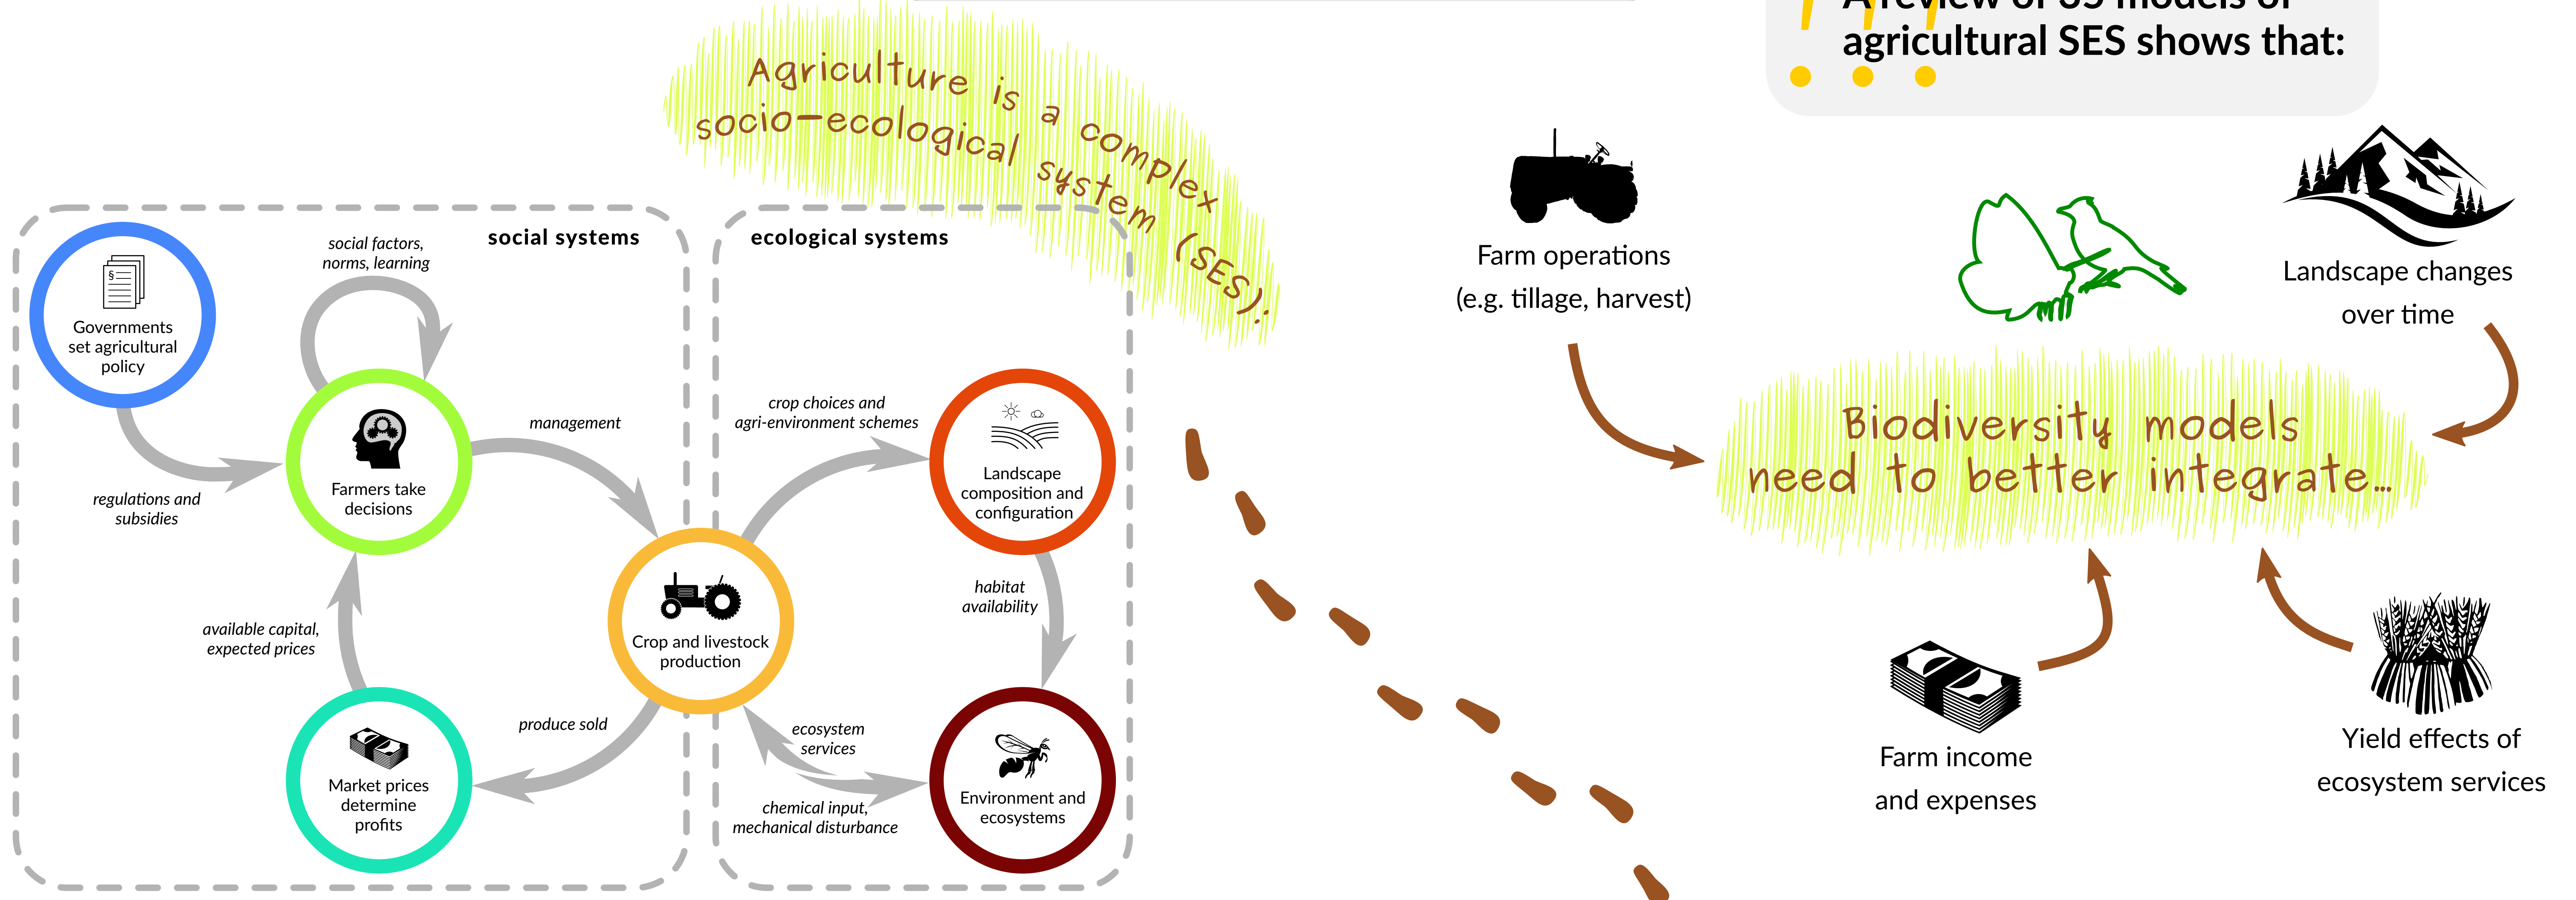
Agriculture is a complex socio-ecological system (SES).

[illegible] agricultural SES shows that:

social systems

Governments set agricultural policy

social factors, norms, learning

Farmers take decisions

regulations and subsidies

management

available capital, expected prices

Market prices determine profits

produce sold

ecological systems

crop choices and agri-environment schemes

Landscape composition and configuration

habitat availability

Crop and livestock production

ecosystem services

chemical input, mechanical disturbance

Environment and ecosystems

Farm operations (e.g. tillage, harvest)

Landscape changes over time

Biodiversity models need to better integrate...

Farm income and expenses

Yield effects of ecosystem services